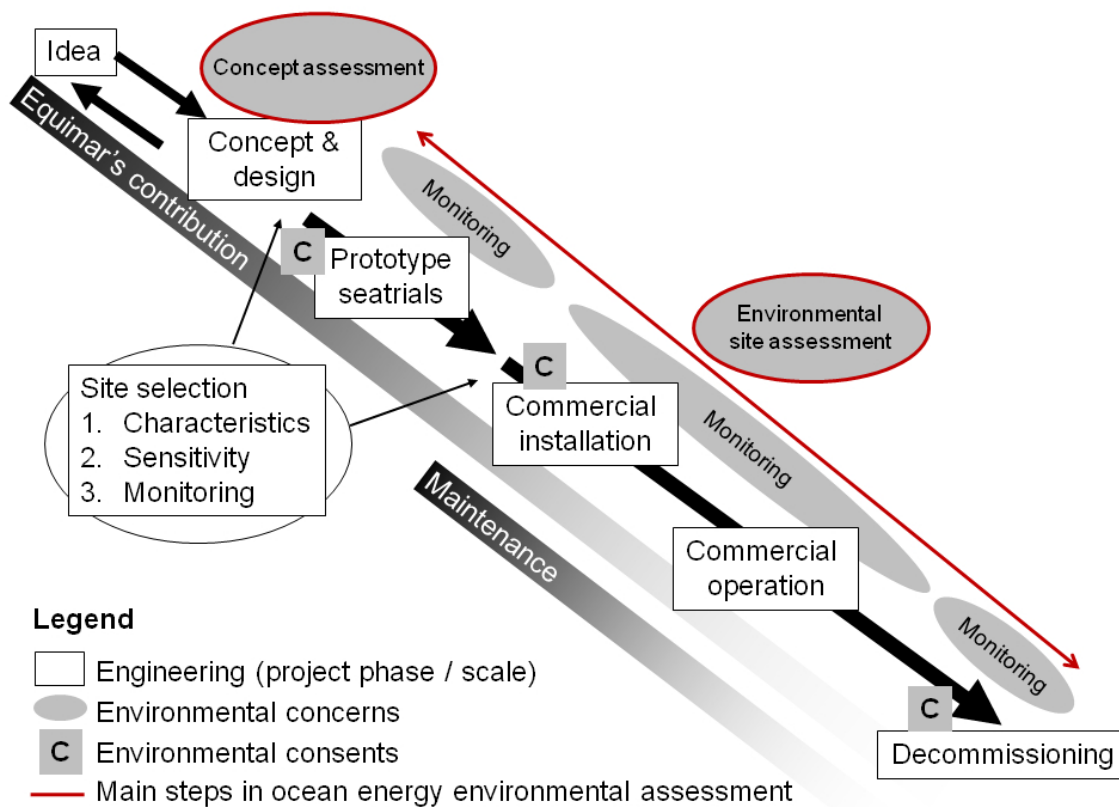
Idea

Concept assessment

Equimar's contribution

Concept & design

Monitoring

C

Prototype seatrials

Environmental site assessment

C

Site selection
1. Characteristics
2. Sensitivity
3. Monitoring

Commercial installation

Monitoring

Maintenance

Commercial operation

Monitoring

C

Decommissioning

Legend
Engineering (project phase / scale)
Environmental concerns
C Environmental consents
Main steps in ocean energy environmental assessment